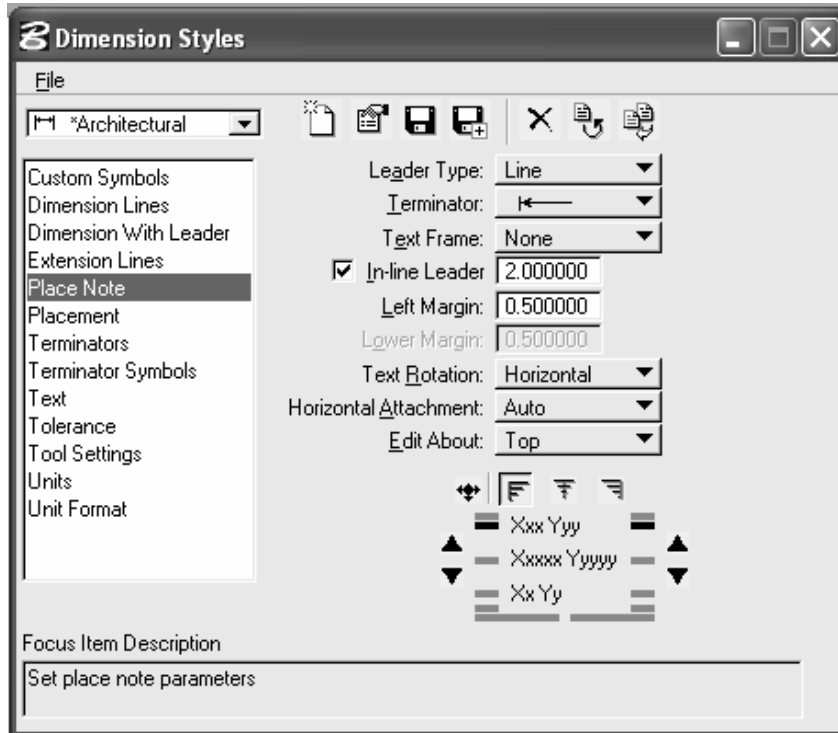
Dimension Styles

File

*Architectural

Custom Symbols
Dimension Lines
Dimension With Leader
Extension Lines
Place Note
Placement
Terminators
Terminator Symbols
Text
Tolerance
Tool Settings
Units
Unit Format

Leader Type: Line
Terminator:
Text Frame: None
☑ In-line Leader 2.000000
Left Margin: 0.500000
Lower Margin: 0.500000
Text Rotation: Horizontal
Horizontal Attachment: Auto
Edit About: Top

Xxx Yyy
Xxxxx Yyyyy
Xx Yy

Focus Item Description
Set place note parameters